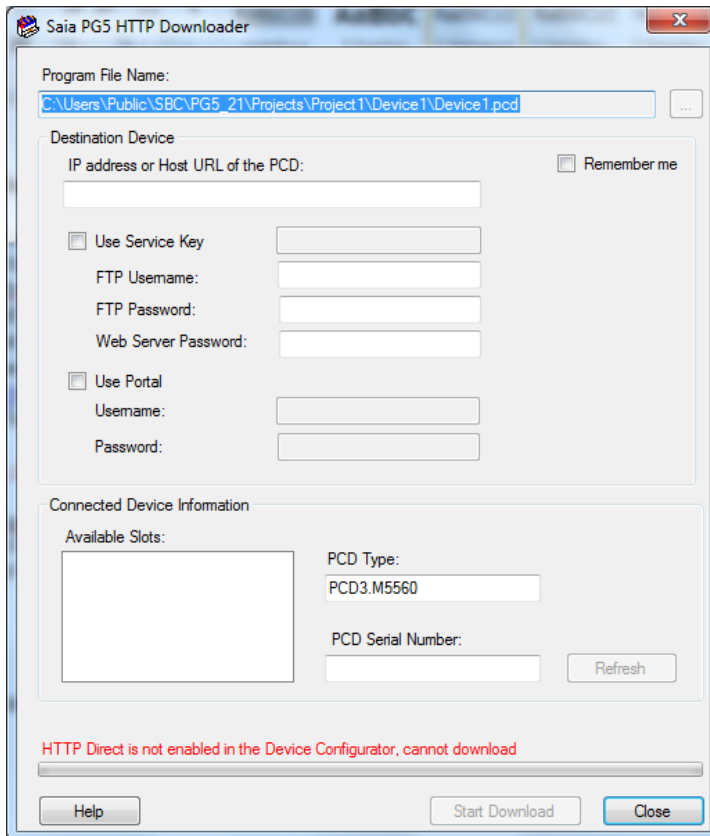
Saia PG5 HTTP Downloader

Program File Name:

C:\Users\Public\SBC\PG5_21\Projects\Project1\Device1\Device1.pcd

...

Destination Device

IP address or Host URL of the PCD:

Remember me

Use Service Key

FTP Username:

FTP Password:

Web Server Password:

Use Portal

Username:

Password:

Connected Device Information

Available Slots:

PCD Type:

PCD3.M5560

PCD Serial Number:

Refresh

HTTP Direct is not enabled in the Device Configurator, cannot download

Help

Start Download

Close